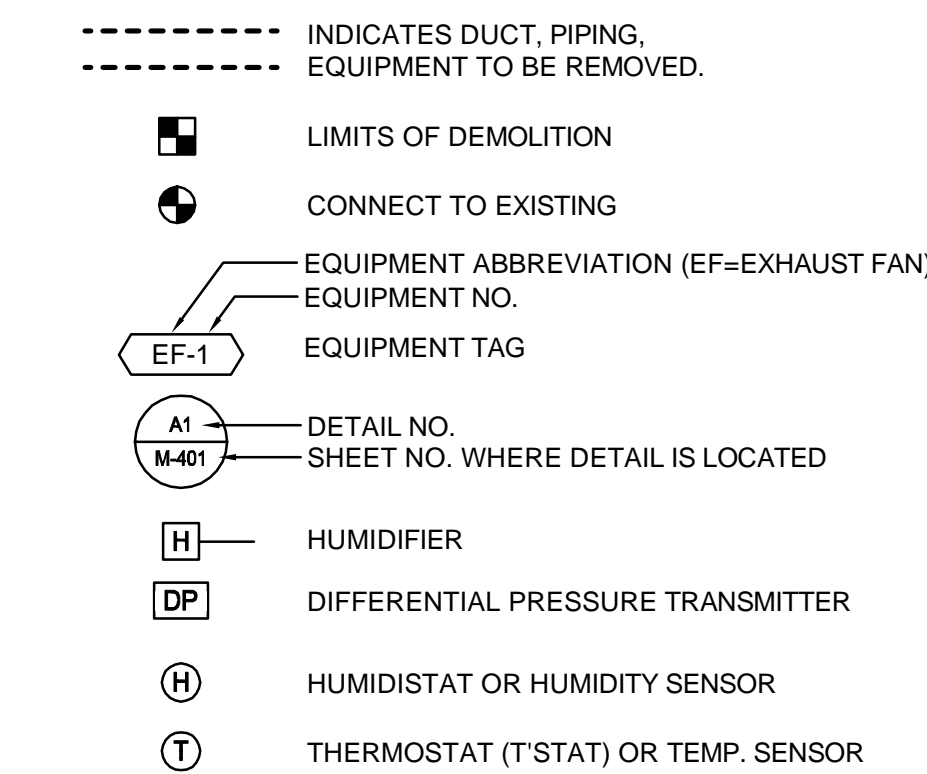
INDICATES DUCT, PIPING, EQUIPMENT TO BE REMOVED.

LIMITS OF DEMOLITION

CONNECT TO EXISTING

EQUIPMENT ABBREVIATION (EF=EXHAUST FAN)

EQUIPMENT NO.

EF-1

EQUIPMENT TAG

A1

M-401

DETAIL NO.

SHEET NO. WHERE DETAIL IS LOCATED

H

HUMIDIFIER

DP

DIFFERENTIAL PRESSURE TRANSMITTER

H

HUMIDISTAT OR HUMIDITY SENSOR

T

THERMOSTAT (T'STAT) OR TEMP. SENSOR